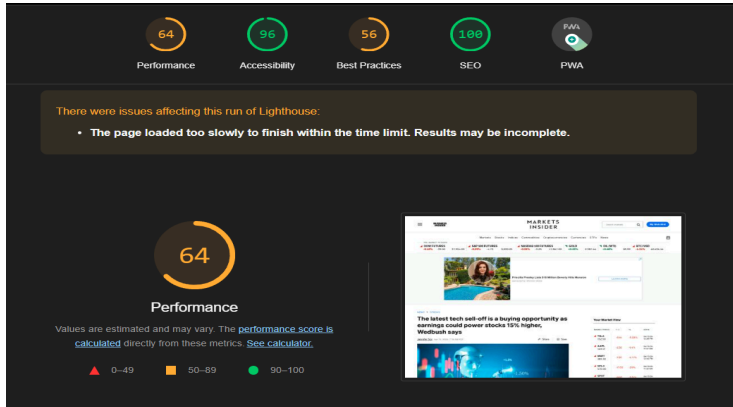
64
Performance

96
Accessibility

56
Best Practices

100
SEO

PWA
PWA

There were issues affecting this run of Lighthouse:

• The page loaded too slowly to finish within the time limit. Results may be incomplete.

64

Performance

Values are estimated and may vary. The performance score is calculated directly from these metrics. See calculator.

0–49 50–89 90–100

MARKETS INSIDER

The latest tech sell-off is a buying opportunity as earnings could power stocks 15% higher, Wedbush says

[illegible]